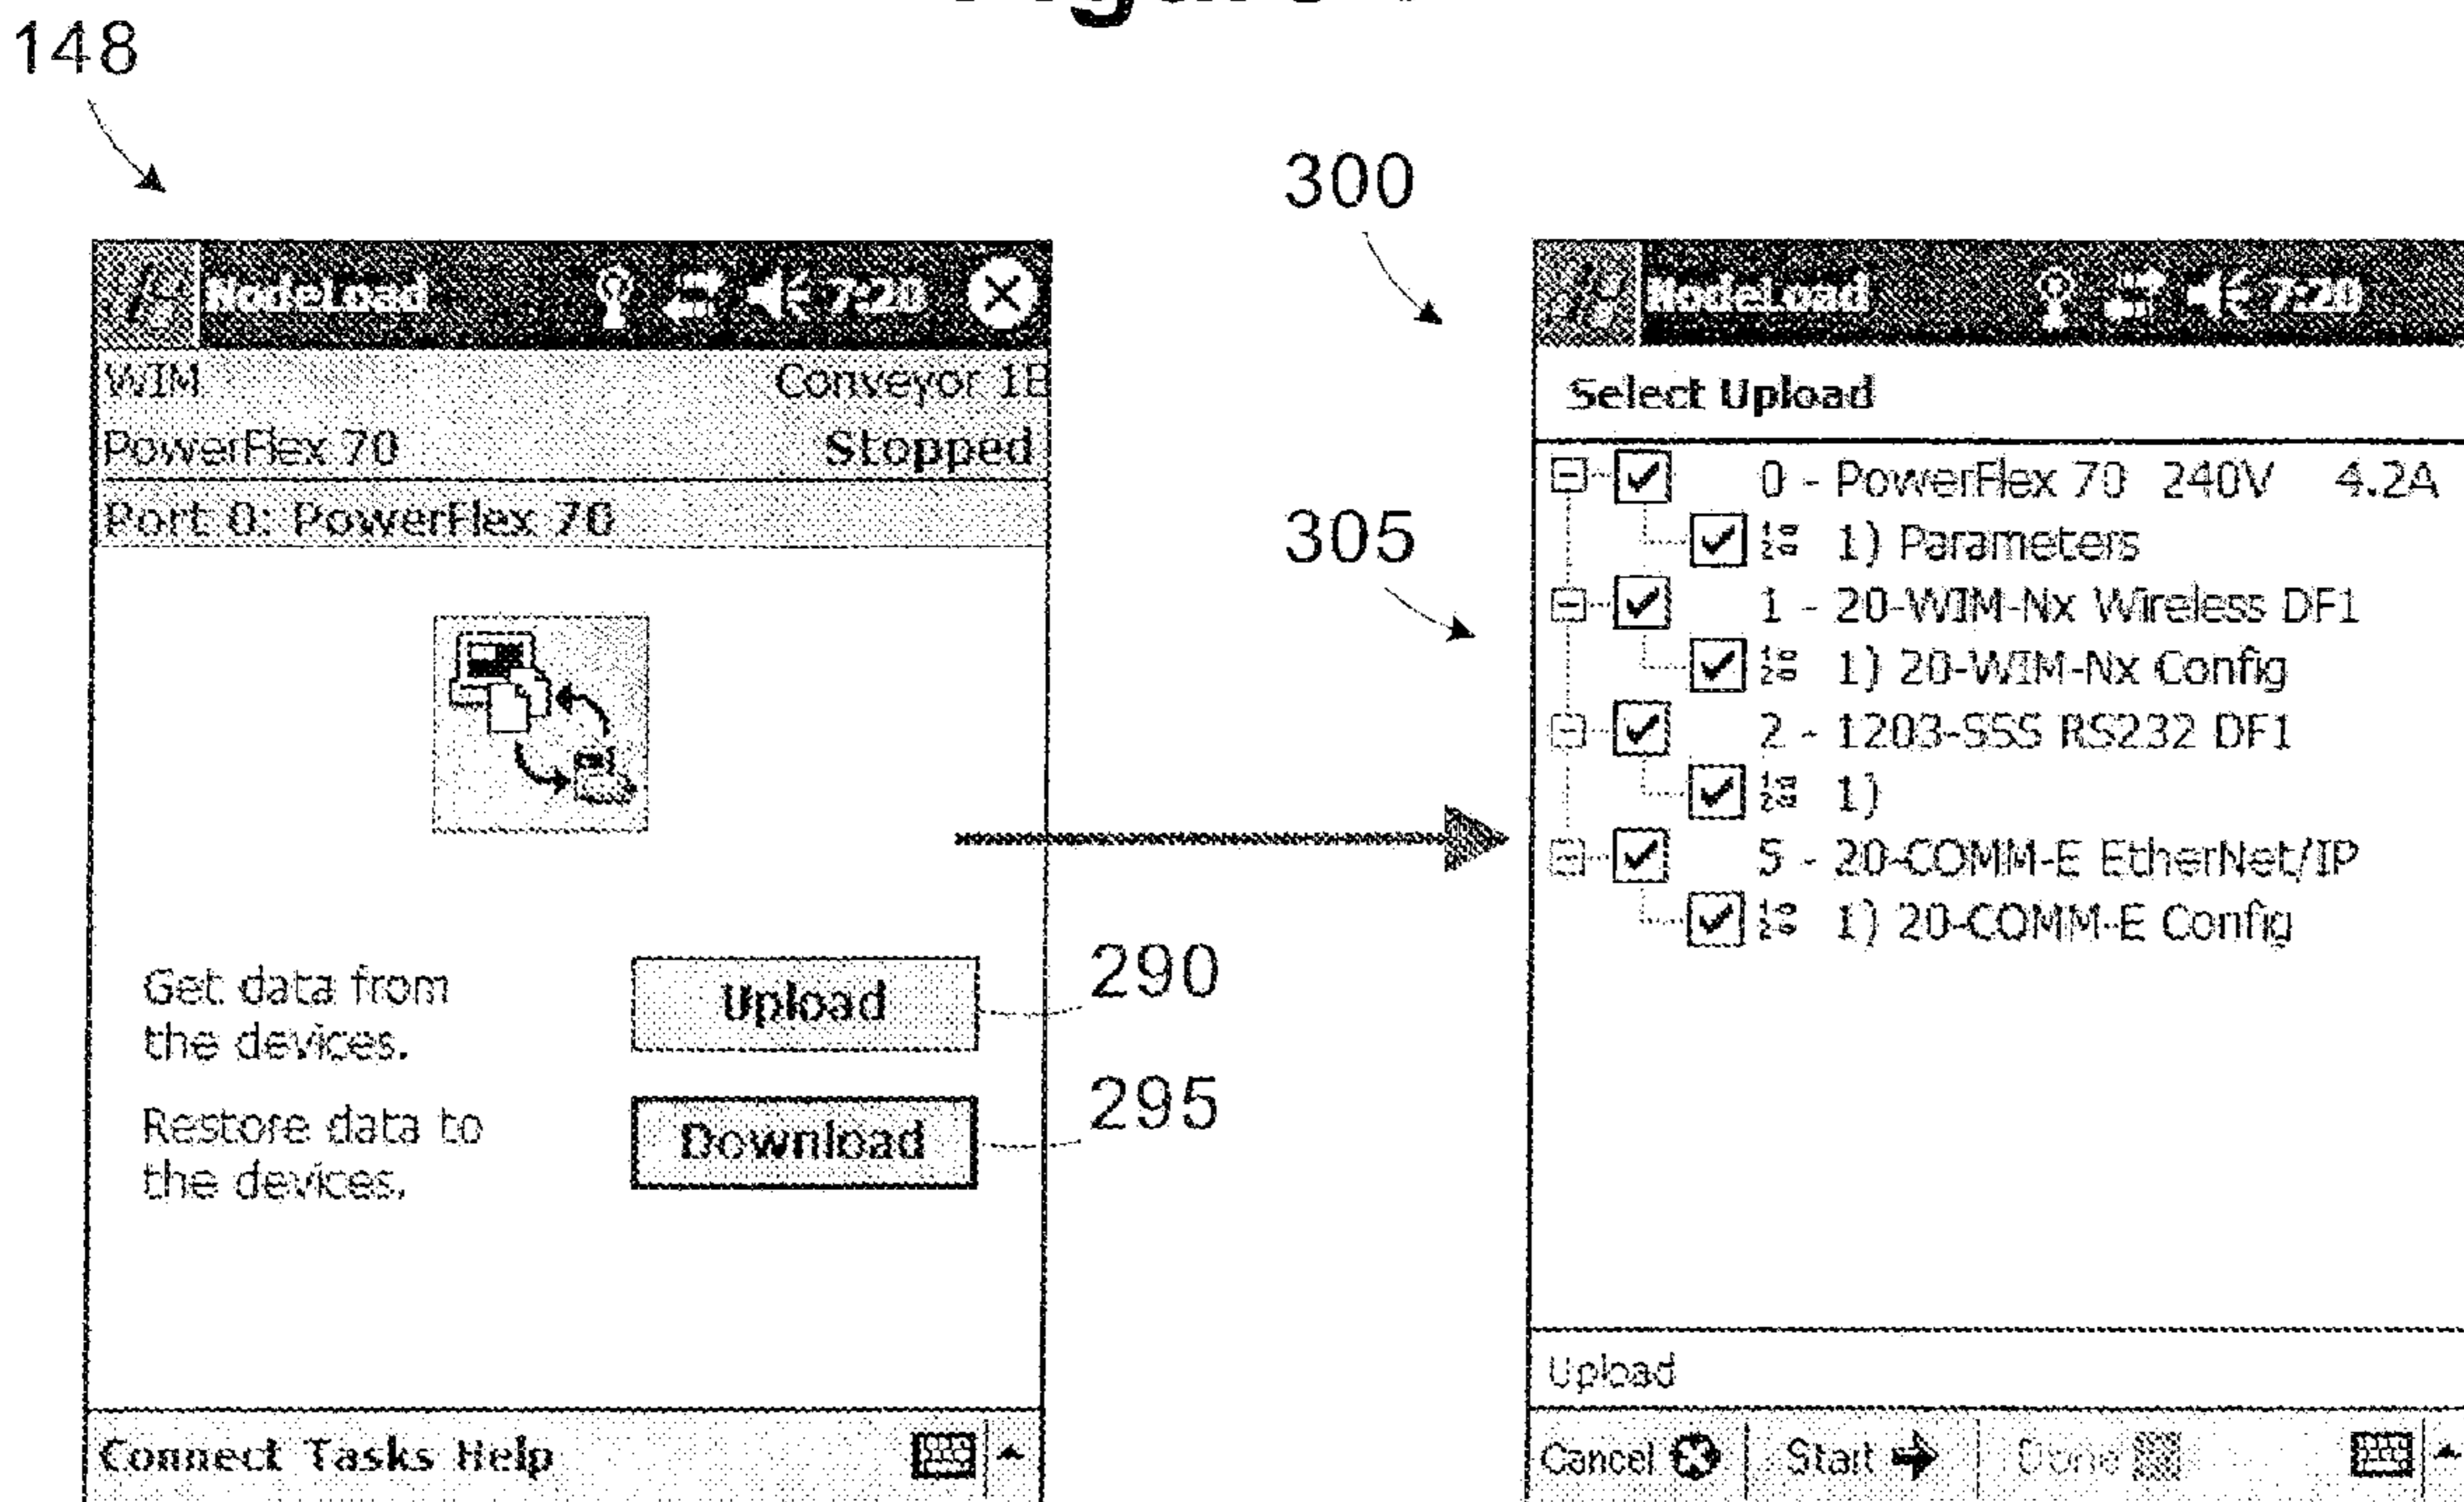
148

300

NodeLoad 7:20

WIM Conveyor 1B
PowerFlex 70 Stopped
Port 0: PowerFlex 70

Get data from the devices.
Upload

Restore data to the devices.
Download

Connect Tasks Help

290

295

305

NodeLoad 7:20

Select Upload

0 - PowerFlex 70 240V 4.2A
1) Parameters
1 - 20-WIM-Nx Wireless DF1
1) 20-WIM-Nx Config
2 - 1203-SSS RS232 DF1
1)
5 - 20-COMM-E EtherNet/IP
1) 20-COMM-E Config

Upload

Cancel Start Done